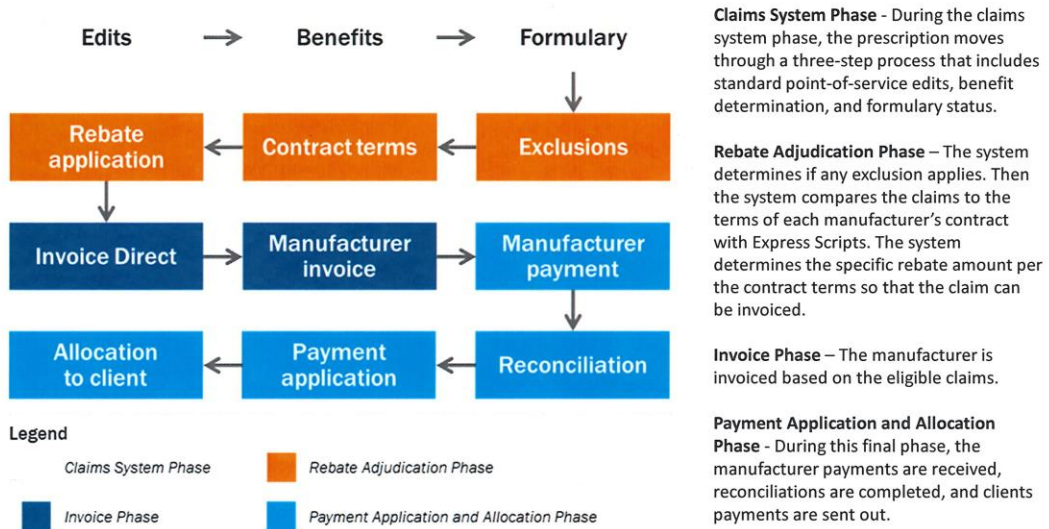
Edits → Benefits → Formulary

Rebate application

Contract terms

Exclusions

Invoice Direct

Manufacturer invoice

Manufacturer payment

Allocation to client

Payment application

Reconciliation

Legend

Claims System Phase

Rebate Adjudication Phase

Invoice Phase

Payment Application and Allocation Phase

**Claims System Phase** - During the claims system phase, the prescription moves through a three-step process that includes standard point-of-service edits, benefit determination, and formulary status.

**Rebate Adjudication Phase** – The system determines if any exclusion applies. Then the system compares the claims to the terms of each manufacturer's contract with Express Scripts. The system determines the specific rebate amount per the contract terms so that the claim can be invoiced.

**Invoice Phase** – The manufacturer is invoiced based on the eligible claims.

**Payment Application and Allocation Phase** - During this final phase, the manufacturer payments are received, reconciliations are completed, and clients payments are sent out.